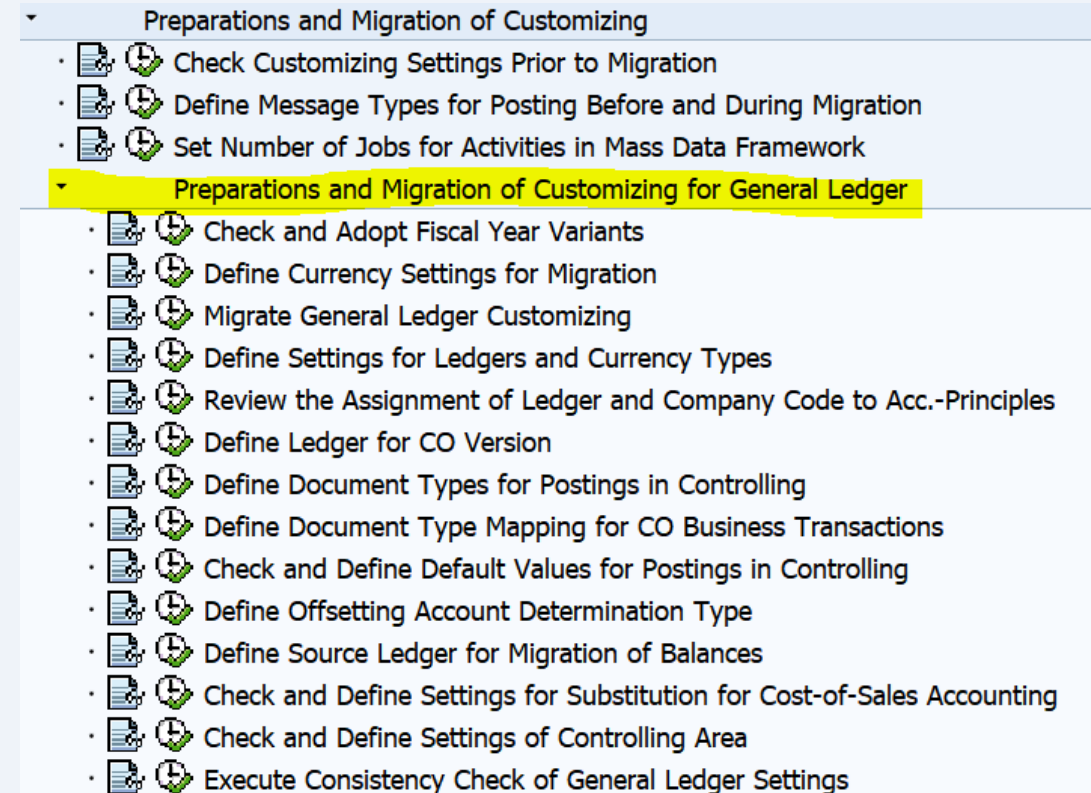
Preparations and Migration of Customizing

Check Customizing Settings Prior to Migration

Define Message Types for Posting Before and During Migration

Set Number of Jobs for Activities in Mass Data Framework

Preparations and Migration of Customizing for General Ledger

Check and Adopt Fiscal Year Variants

Define Currency Settings for Migration

Migrate General Ledger Customizing

Define Settings for Ledgers and Currency Types

Review the Assignment of Ledger and Company Code to Acc.-Principles

Define Ledger for CO Version

Define Document Types for Postings in Controlling

Define Document Type Mapping for CO Business Transactions

Check and Define Default Values for Postings in Controlling

Define Offsetting Account Determination Type

Define Source Ledger for Migration of Balances

Check and Define Settings for Substitution for Cost-of-Sales Accounting

Check and Define Settings of Controlling Area

Execute Consistency Check of General Ledger Settings